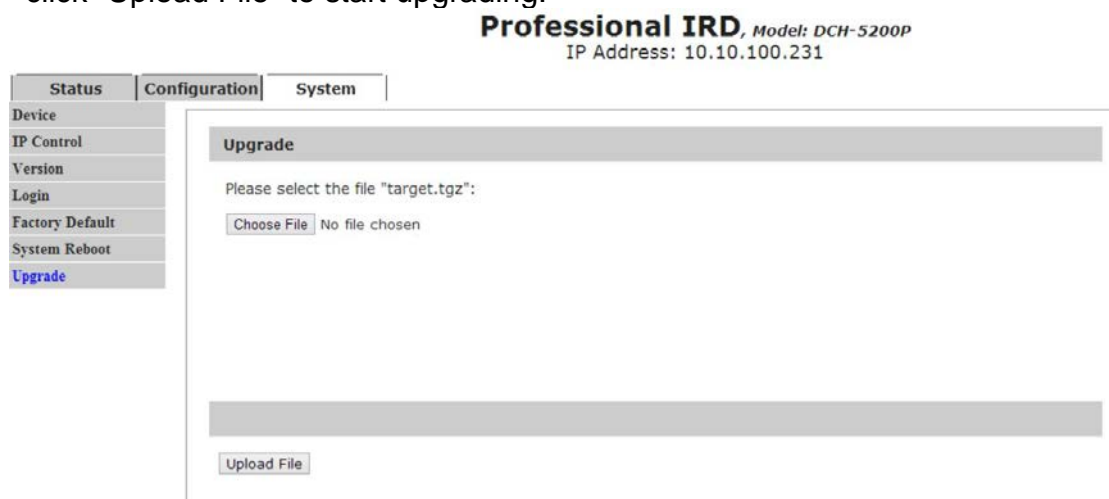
click "Upload File" to start upgrading.

Professional IRD, Model: DCH-5200P
IP Address: 10.10.100.231

Status
Configuration
System

Device
IP Control
Version
Login
Factory Default
System Reboot
Upgrade

Upgrade

Please select the file "target.tgz":

Choose File No file chosen

Upload File